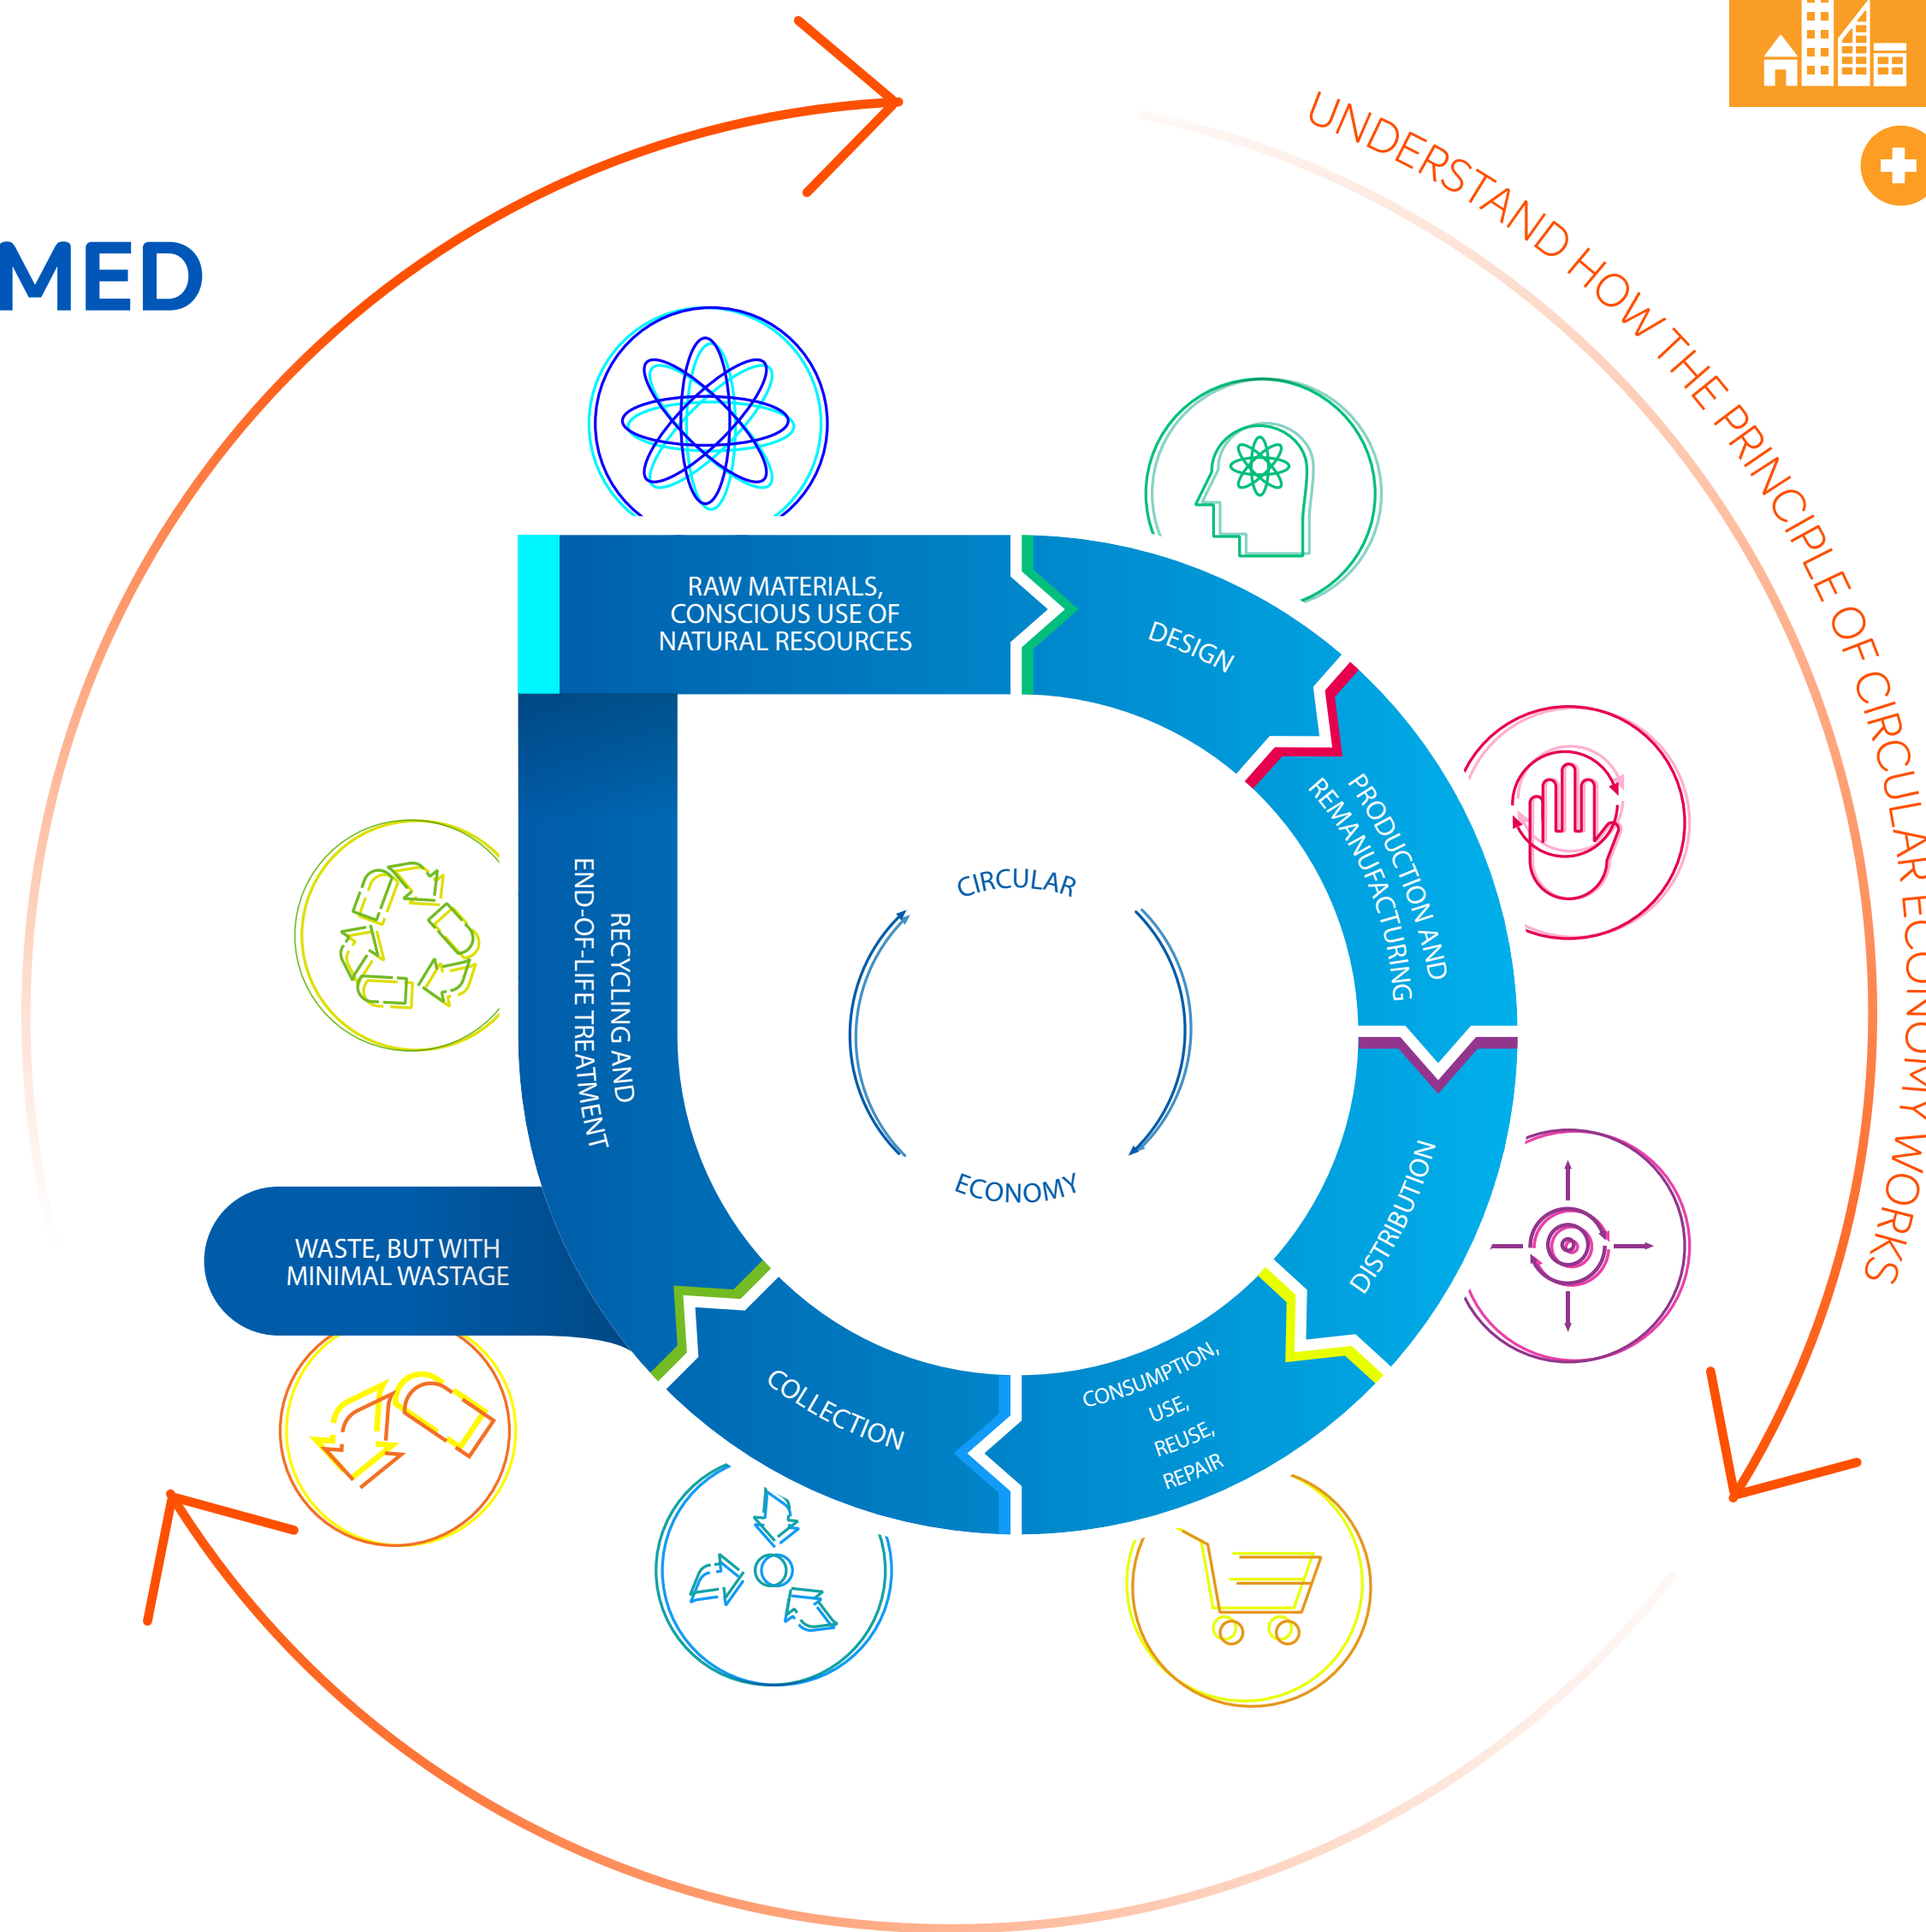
MED

UNDERSTAND HOW THE PRINCIPLE OF CIRCULAR ECONOMY WORKS

RAW MATERIALS, CONSCIOUS USE OF NATURAL RESOURCES

DESIGN

PRODUCTION AND REMANUFACTURING

DISTRIBUTION

CONSUMPTION, USE, REUSE, REPAIR

COLLECTION

RECYCLING AND END-OF-LIFE TREATMENT

WASTE, BUT WITH MINIMAL WASTAGE

CIRCULAR

ECONOMY